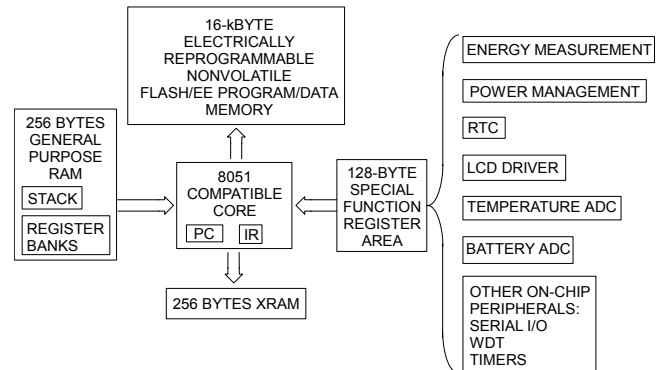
16-kBYTE ELECTRICALLY REPROGRAMMABLE NONVOLATILE FLASH/EE PROGRAM/DATA MEMORY

256 BYTES GENERAL PURPOSE RAM

STACK

REGISTER BANKS

8051 COMPATIBLE CORE

PC

IR

256 BYTES XRAM

128-BYTE SPECIAL FUNCTION REGISTER AREA

ENERGY MEASUREMENT

POWER MANAGEMENT

RTC

LCD DRIVER

TEMPERATURE ADC

BATTERY ADC

OTHER ON-CHIP PERIPHERALS: SERIAL I/O WDT TIMERS